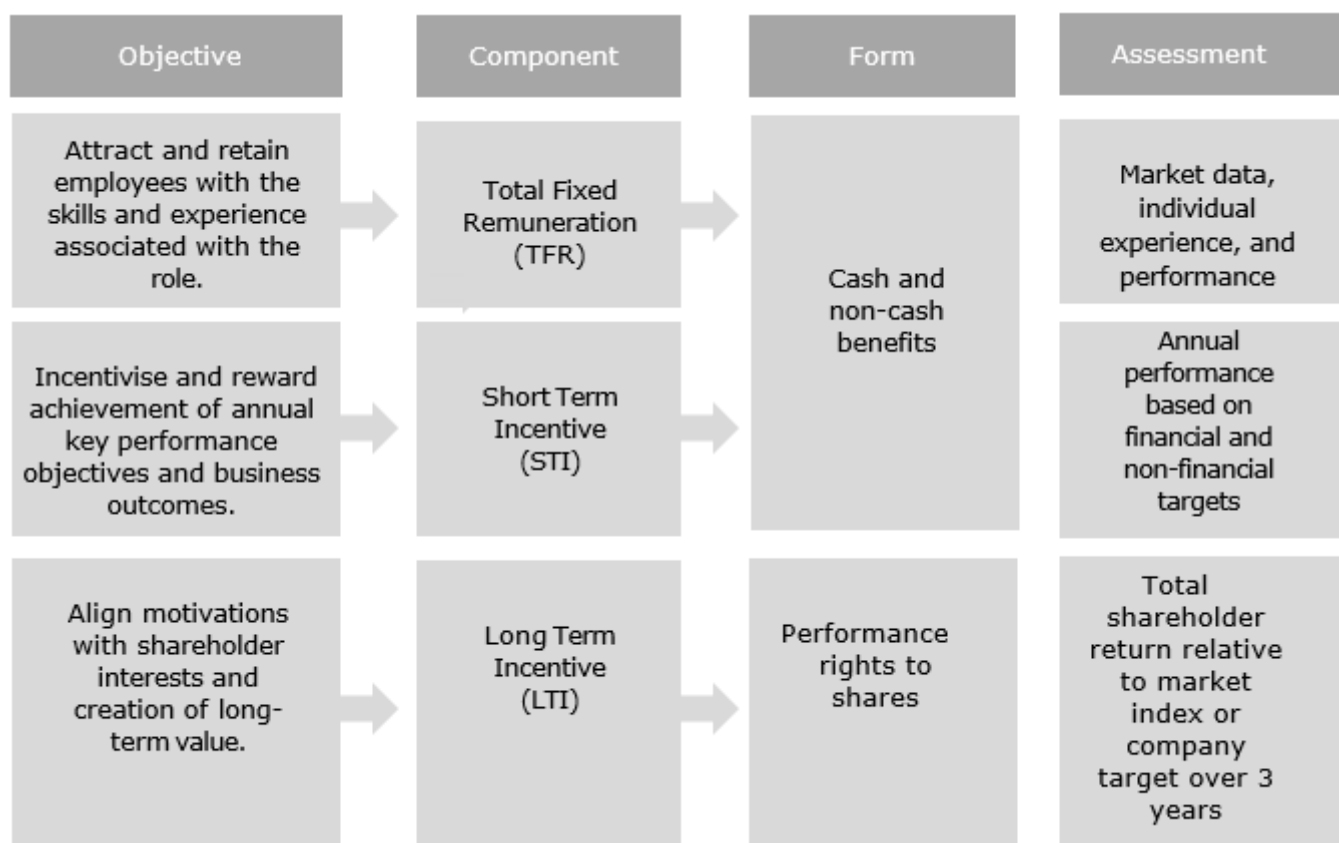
| Objective | Component | Form | Assessment |
|---|---|---|---|
| Attract and retain employees with the skills and experience associated with the role. | Total Fixed Remuneration (TFR) | Cash and non-cash benefits | Market data, individual experience, and performance |
| Incentivise and reward achievement of annual key performance objectives and business outcomes. | Short Term Incentive (STI) | | Annual performance based on financial and non-financial targets |
| Align motivations with shareholder interests and creation of long-term value. | Long Term Incentive (LTI) | Performance rights to shares | Total shareholder return relative to market index or company target over 3 years |